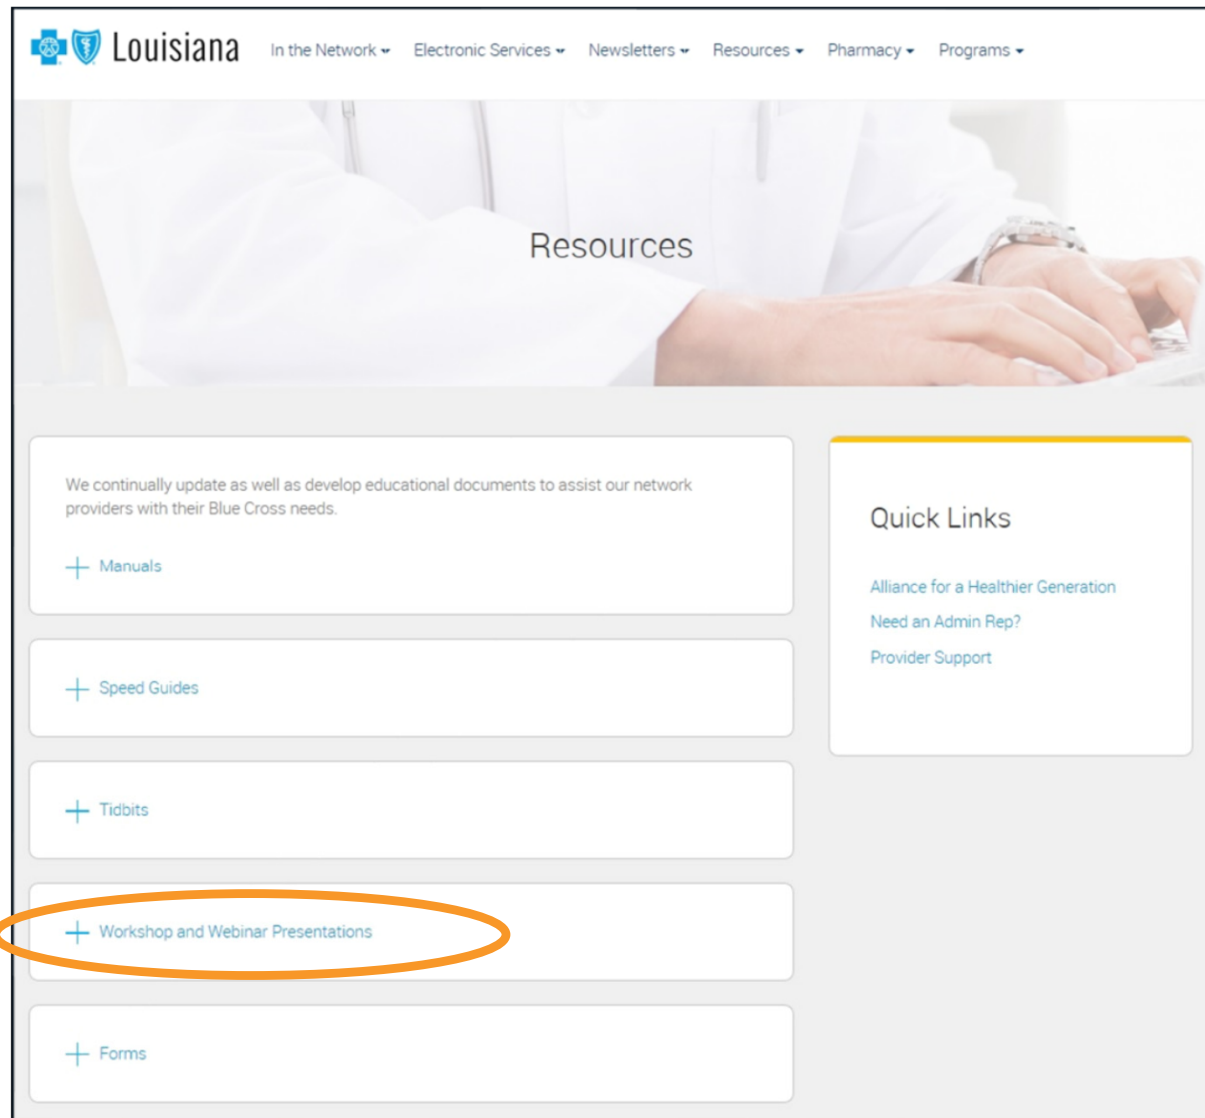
Louisiana In the Network Electronic Services Newsletters Resources Pharmacy Programs

Resources

We continually update as well as develop educational documents to assist our network providers with their Blue Cross needs.

+ Manuals

+ Speed Guides

+ Tidbits

+ Workshop and Webinar Presentations

+ Forms

Quick Links

Alliance for a Healthier Generation
Need an Admin Rep?
Provider Support